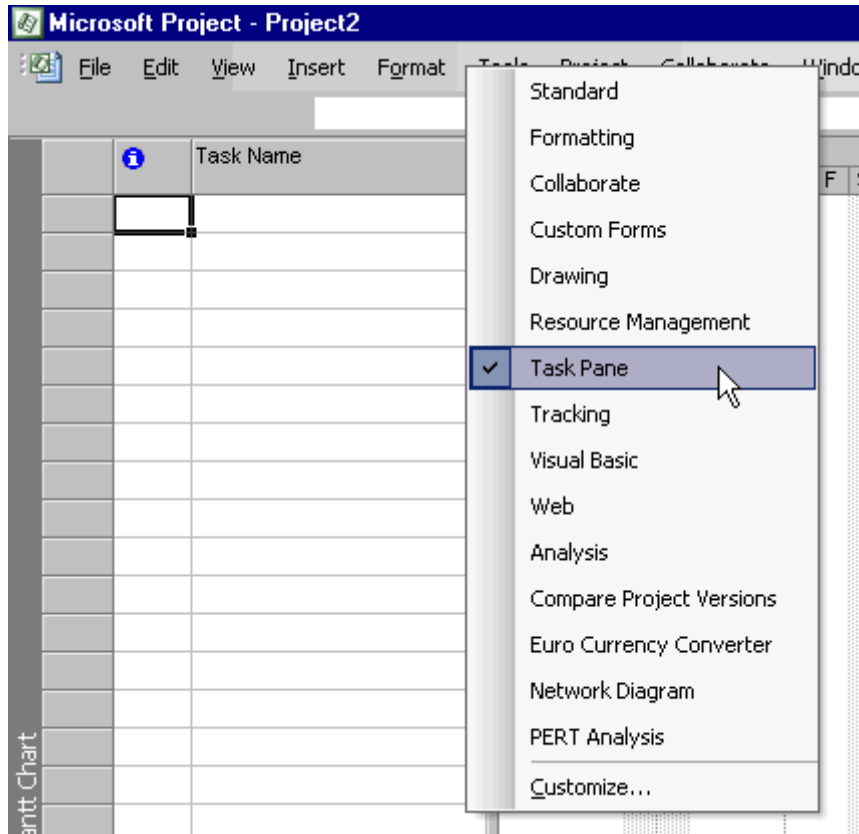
Microsoft Project - Project2

File Edit View Insert Format Tools Project Collaborate Windo

Task Name

F S

Standard
Formatting
Collaborate
Custom Forms
Drawing
Resource Management
Task Pane
Tracking
Visual Basic
Web
Analysis
Compare Project Versions
Euro Currency Converter
Network Diagram
PERT Analysis
Customize...

antt Chart